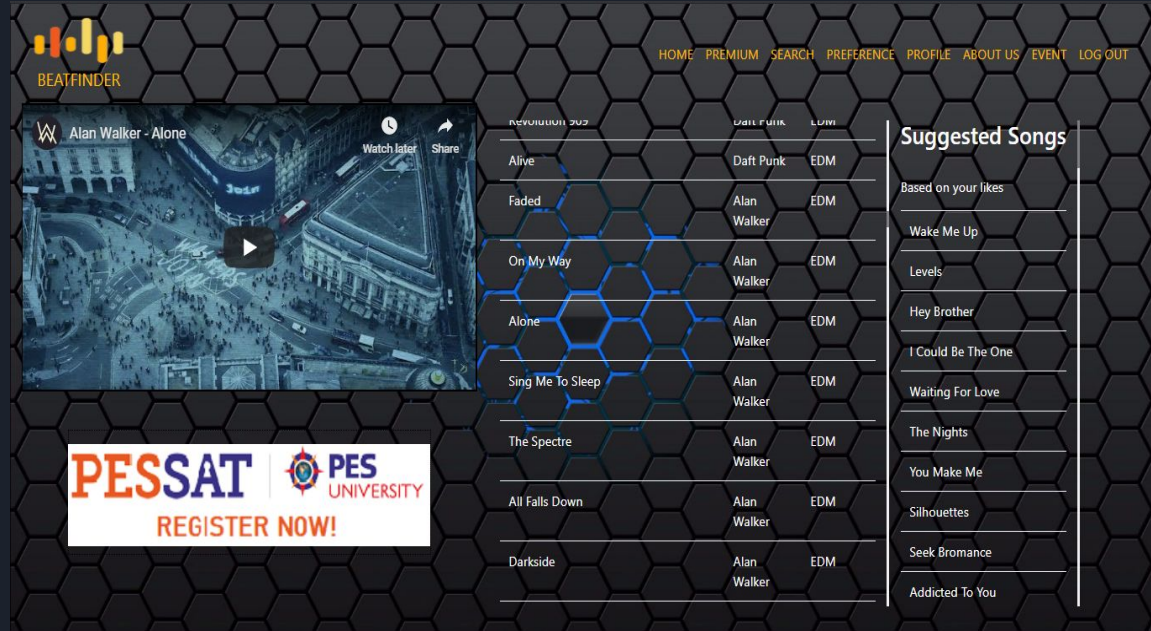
BEATFINDER

HOME PREMIUM SEARCH PREFERENCE PROFILE ABOUT US EVENT LOG OUT

Alan Walker - Alone

Watch later Share

PESSAT | PES UNIVERSITY

REGISTER NOW!

| | | |
|---|---|---|
| Revolution 909 | Daft Punk | EDM |
| Alive | Daft Punk | EDM |
| Faded | Alan Walker | EDM |
| On My Way | Alan Walker | EDM |
| Alone | Alan Walker | EDM |
| Sing Me To Sleep | Alan Walker | EDM |
| The Spectre | Alan Walker | EDM |
| All Falls Down | Alan Walker | EDM |
| Darkside | Alan Walker | EDM |

Suggested Songs

Based on your likes

Wake Me Up

Levels

Hey Brother

I Could Be The One

Waiting For Love

The Nights

You Make Me

Silhouettes

Seek Bromance

Addicted To You